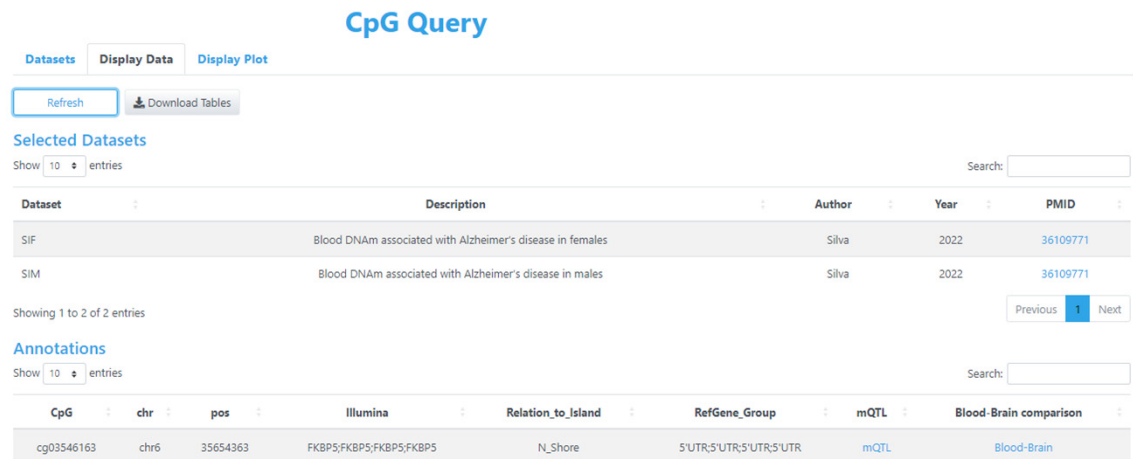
CpG Query

Datasets | Display Data | Display Plot

Refresh | Download Tables

Selected Datasets

Show 10 entries

Search:

| Dataset | Description | Author | Year | PMID |
|---|---|---|---|---|
| SIF | Blood DNAm associated with Alzheimer's disease in females | Silva | 2022 | 36109771 |
| SIM | Blood DNAm associated with Alzheimer's disease in males | Silva | 2022 | 36109771 |

Showing 1 to 2 of 2 entries

Previous 1 Next

Annotations

Show 10 entries

Search:

| CpG | chr | pos | Illumina | Relation_to_Island | RefGene_Group | mQTL | Blood-Brain comparison |
|---|---|---|---|---|---|---|---|
| cg03546163 | chr6 | 35654363 | FKBP5;FKBP5;FKBP5;FKBP5 | N_Shore | 5'UTR;5'UTR;5'UTR;5'UTR | mQTL | Blood-Brain |